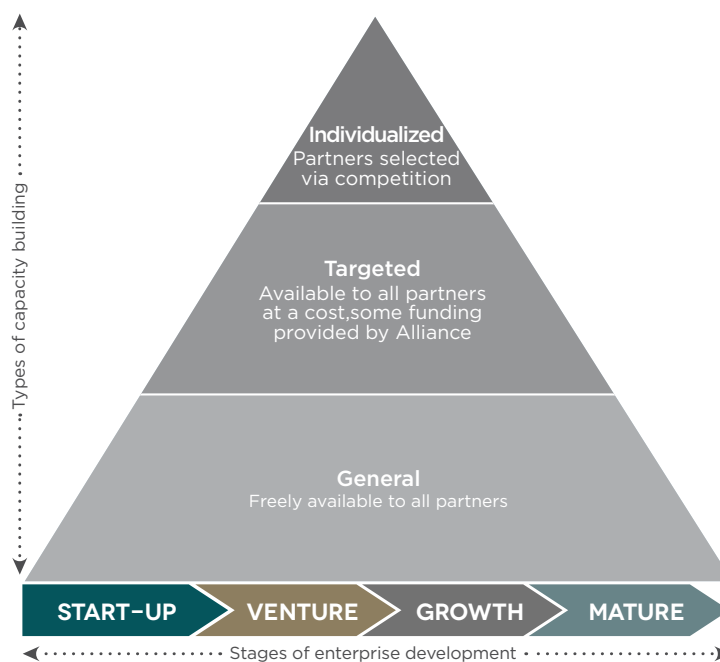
Types of capacity building

Individualized
Partners selected via competition

Targeted
Available to all partners at a cost,some funding provided by Alliance

General
Freely available to all partners

START-UP

VENTURE

GROWTH

MATURE

Stages of enterprise development